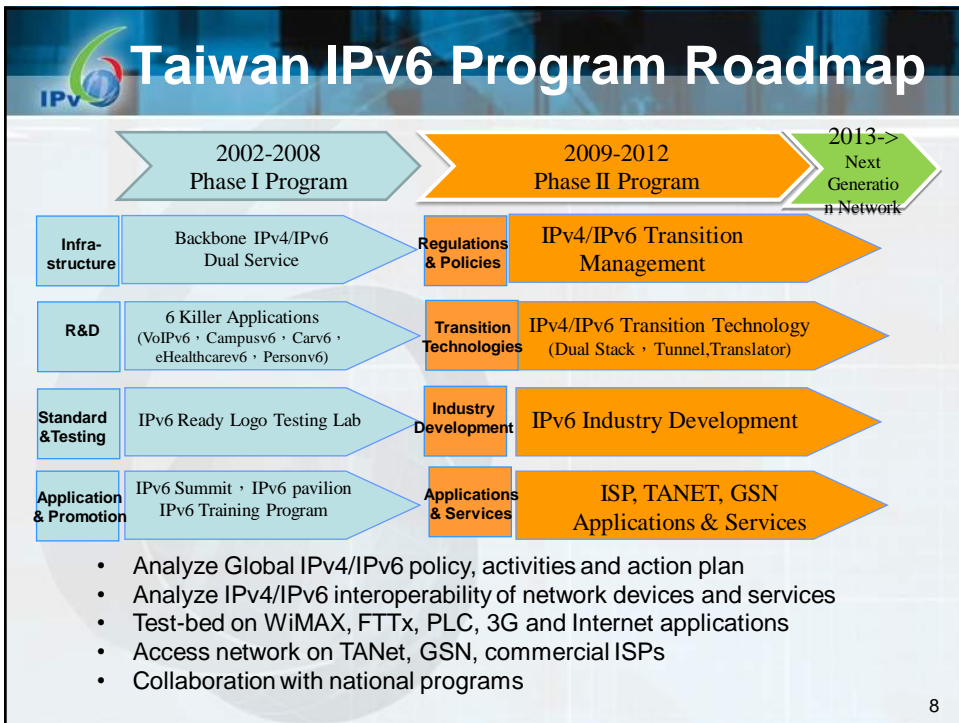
IPv6

Taiwan IPv6 Program Roadmap

2002-2008
Phase I Program

2009-2012
Phase II Program

2013->
Next Generation Network

Infra-structure

Backbone IPv4/IPv6 Dual Service

Regulations & Policies

IPv4/IPv6 Transition Management

R&D

6 Killer Applications (VoIPv6，Campusv6，Carv6，eHealthcarev6，Personv6)

Transition Technologies

IPv4/IPv6 Transition Technology (Dual Stack，Tunnel,Translator)

Standard &Testing

IPv6 Ready Logo Testing Lab

Industry Development

IPv6 Industry Development

Application & Promotion

IPv6 Summit，IPv6 pavilion
IPv6 Training Program

Applications & Services

ISP, TANET, GSN
Applications & Services

• Analyze Global IPv4/IPv6 policy, activities and action plan
• Analyze IPv4/IPv6 interoperability of network devices and services
• Test-bed on WiMAX, FTTx, PLC, 3G and Internet applications
• Access network on TANet, GSN, commercial ISPs
• Collaboration with national programs

8